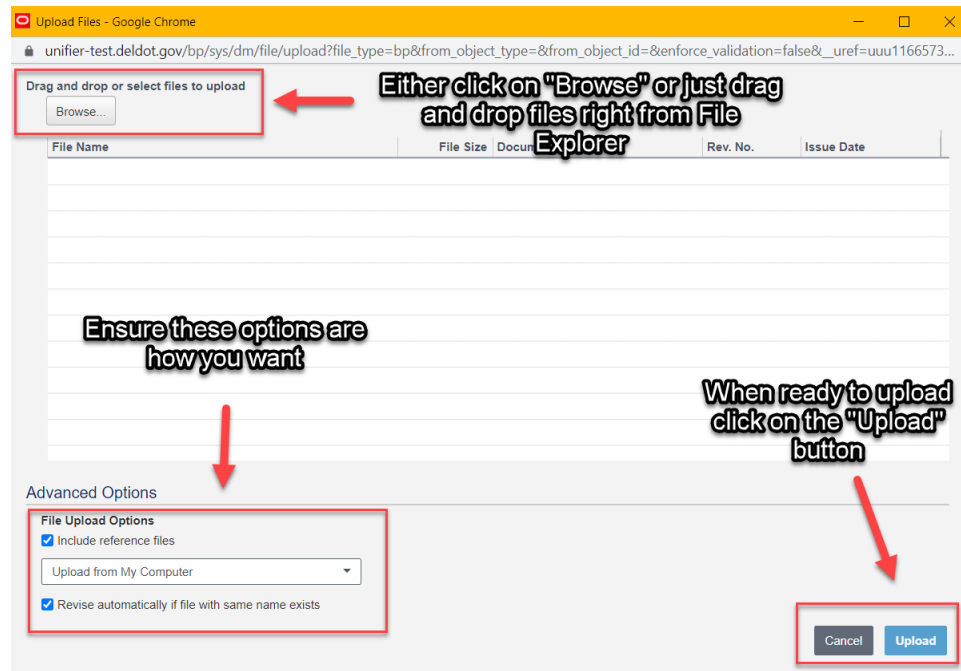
Upload Files - Google Chrome

unifier-test.deldot.gov/bp/sys/dm/file/upload?file_type=bp&from_object_type=&from_object_id=&enforce_validation=false&_uref=uuu1166573...

Drag and drop or select files to upload

Browse...

Either click on "Browse" or just drag and drop files right from File Explorer

| File Name | File Size | Docum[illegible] | Rev. No. | Issue Date |
|---|---|---|---|---|

Ensure these options are how you want

When ready to upload click on the "Upload" button

Advanced Options

File Upload Options

Include reference files

Upload from My Computer

Revise automatically if file with same name exists

Cancel

Upload